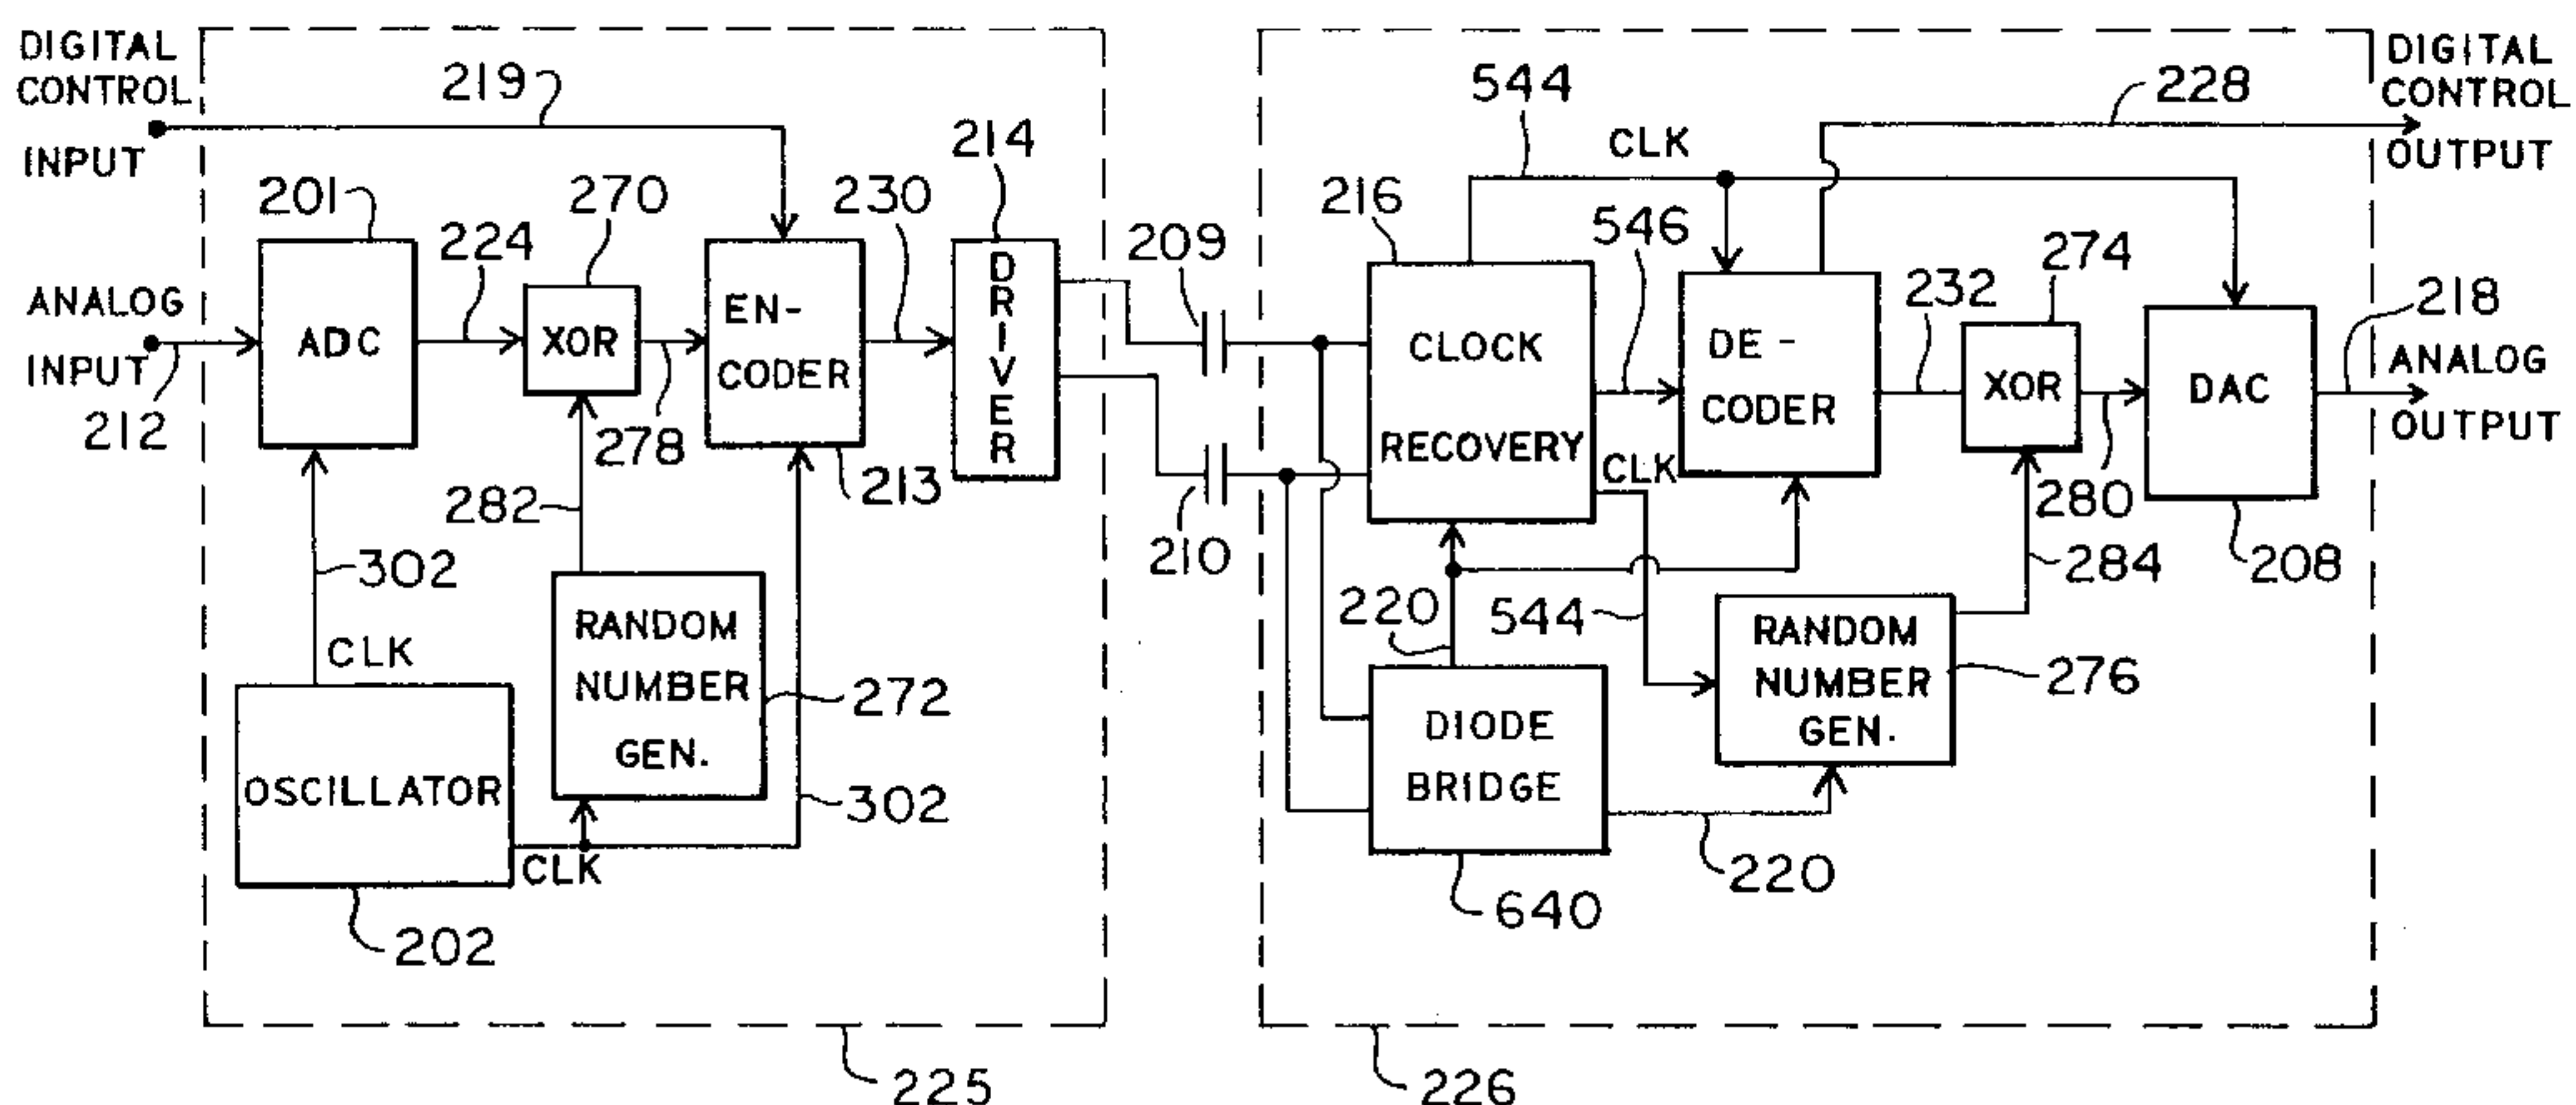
DIGITAL CONTROL INPUT

219

201

224

270

230

214

209

544

228

DIGITAL CONTROL OUTPUT

CLK

216

546

274

232

218

ANALOG INPUT

212

ADC

XOR

EN-CODER

DRIVER

CLOCK RECOVERY

DE-CODER

XOR

DAC

ANALOG OUTPUT

278

213

CLK

280

282

210

284

208

302

220

544

RANDOM NUMBER GEN.

276

CLK

RANDOM NUMBER GEN.

272

DIODE BRIDGE

OSCILLATOR

302

CLK

220

202

640

225

226